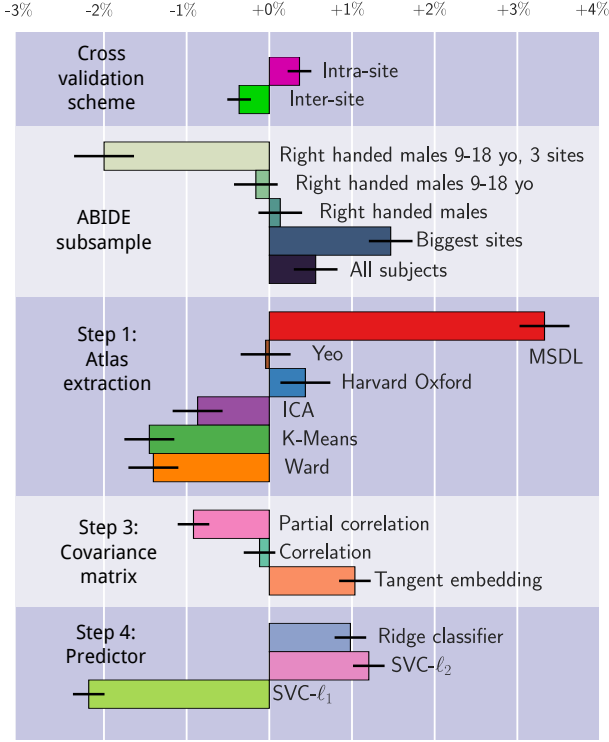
-3% -2% -1% +0% +1% +2% +3% +4%

Cross validation scheme

Intra-site

Inter-site

ABIDE subsample

Right handed males 9-18 yo, 3 sites

Right handed males 9-18 yo

Right handed males

Biggest sites

All subjects

Step 1: Atlas extraction

MSDL

Yeo

Harvard Oxford

ICA

K-Means

Ward

Step 3: Covariance matrix

Partial correlation

Correlation

Tangent embedding

Step 4: Predictor

Ridge classifier

SVC-$\ell_2$

SVC-$\ell_1$